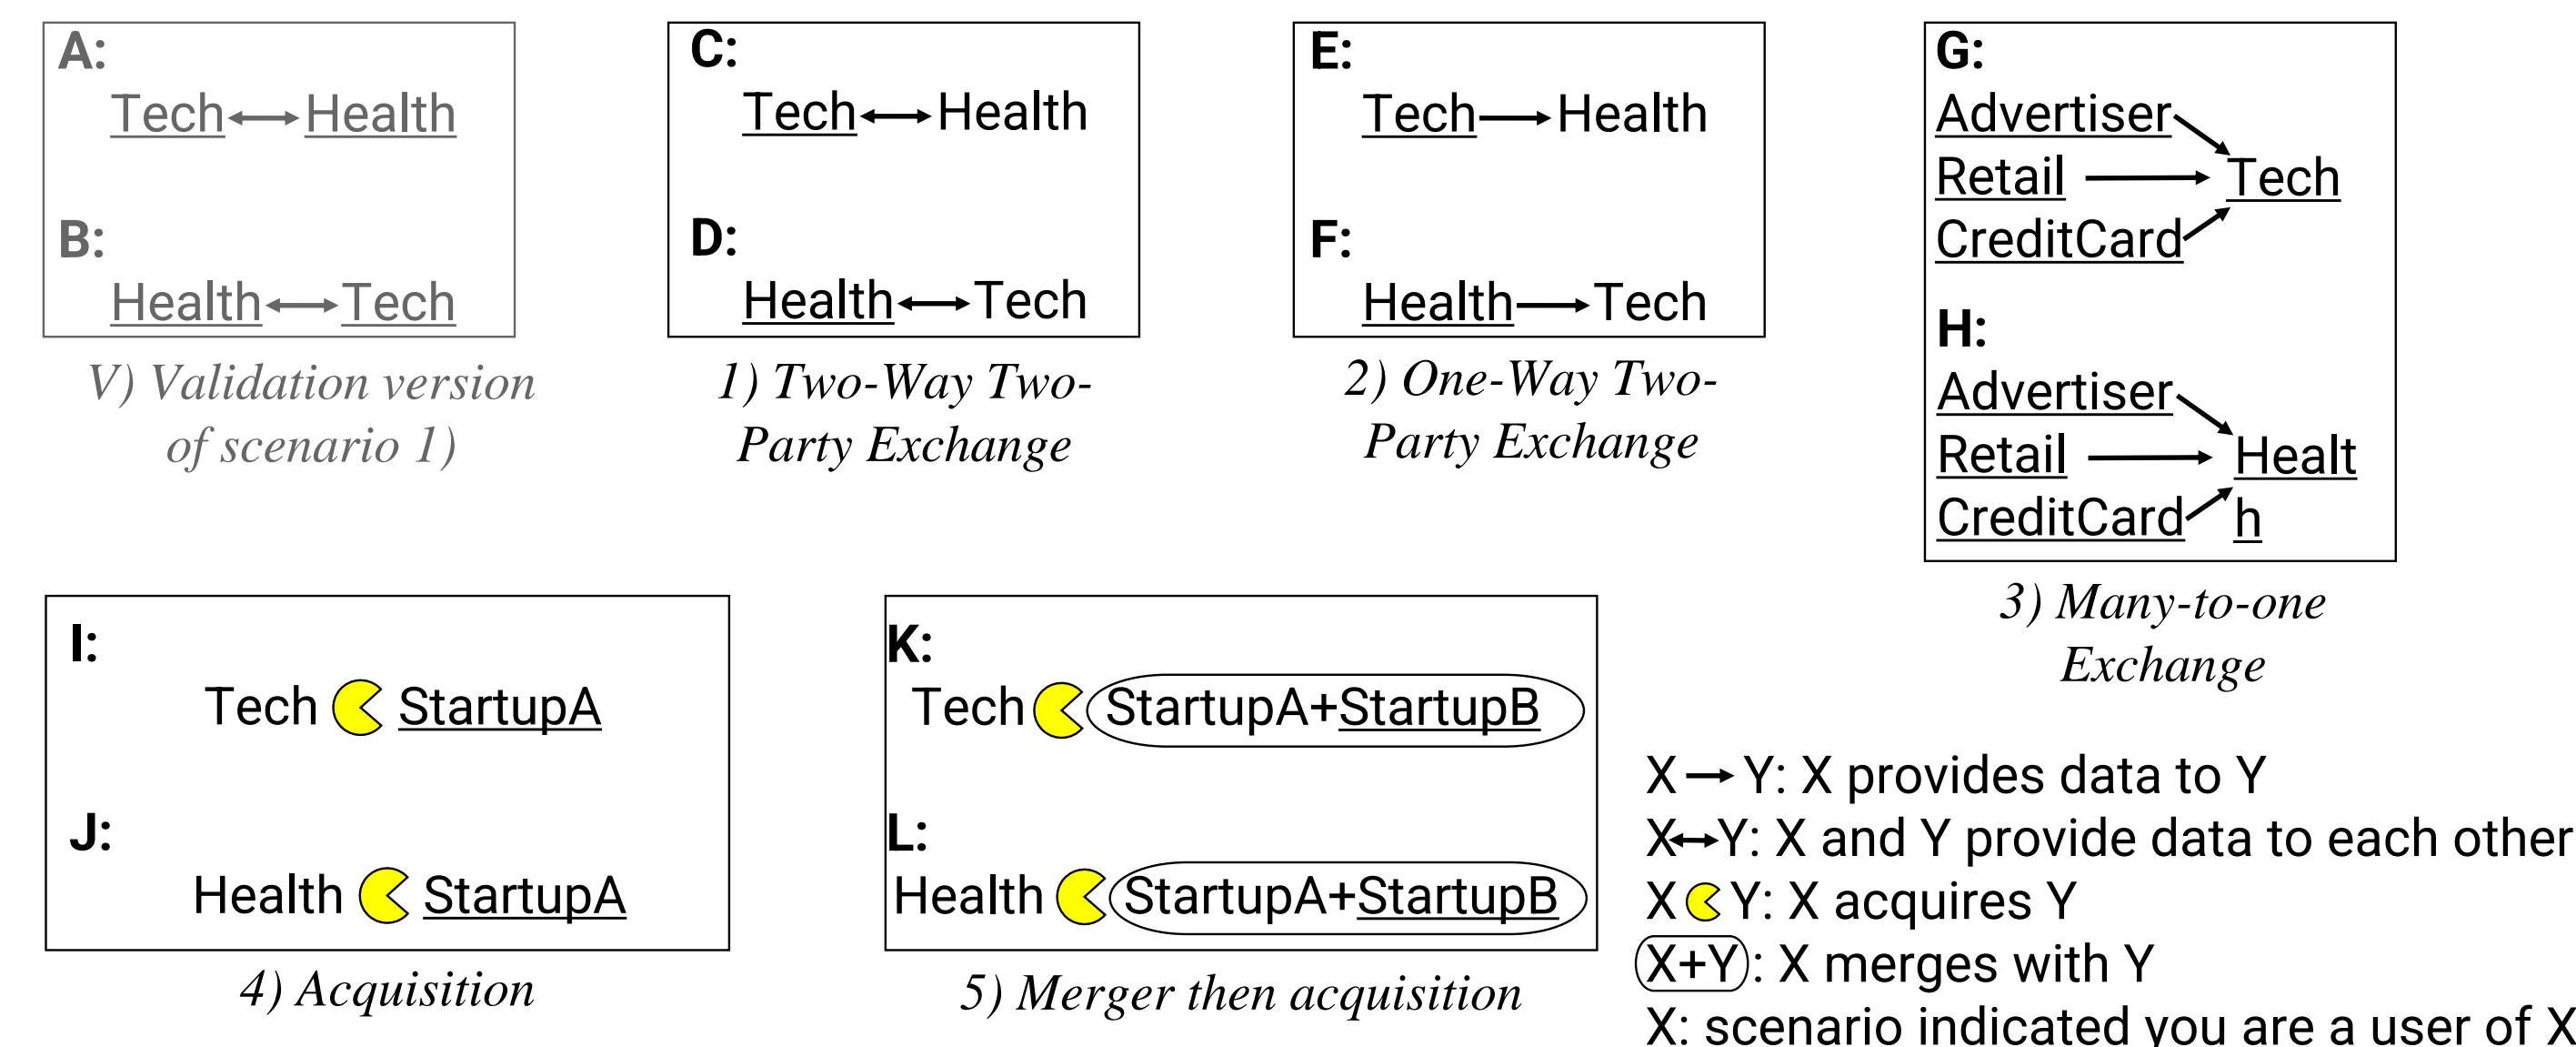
A:
Tech ⟷ Health

B:
Health ⟷ Tech

V) Validation version of scenario 1)

C:
Tech ⟷ Health

D:
Health ⟷ Tech

1) Two-Way Two-Party Exchange

E:
Tech ⟶ Health

F:
Health ⟶ Tech

2) One-Way Two-Party Exchange

G:
Advertiser
Retail ⟶ Tech
CreditCard

H:
Advertiser
Retail ⟶ Health
CreditCard

3) Many-to-one Exchange

I:
Tech StartupA

J:
Health StartupA

4) Acquisition

K:
Tech StartupA+StartupB

L:
Health StartupA+StartupB

5) Merger then acquisition

X ⟶ Y: X provides data to Y
X ⟷ Y: X and Y provide data to each other
X Y: X acquires Y
(X+Y): X merges with Y
X: scenario indicated you are a user of X